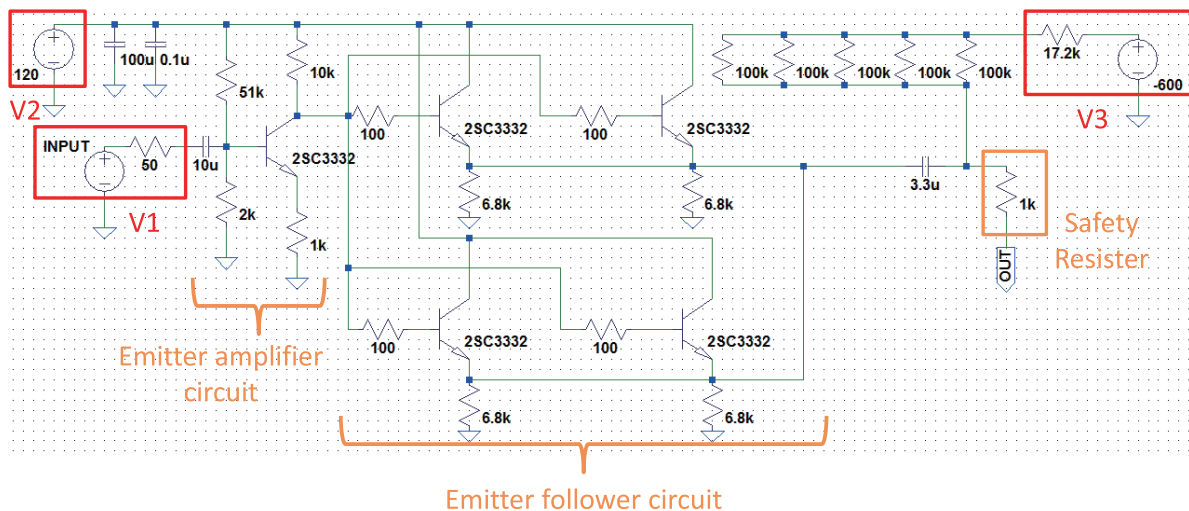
120
V2
100u
0.1u
51k
10k
INPUT
50
10u
V1
2SC3332
2k
1k
100
2SC3332
6.8k
100
2SC3332
6.8k
100k
100k
100k
100k
100k
17.2k
-600
V3
3.3u
1k
Safety Resister
OUT
Emitter amplifier circuit
100
2SC3332
6.8k
100
2SC3332
6.8k
Emitter follower circuit